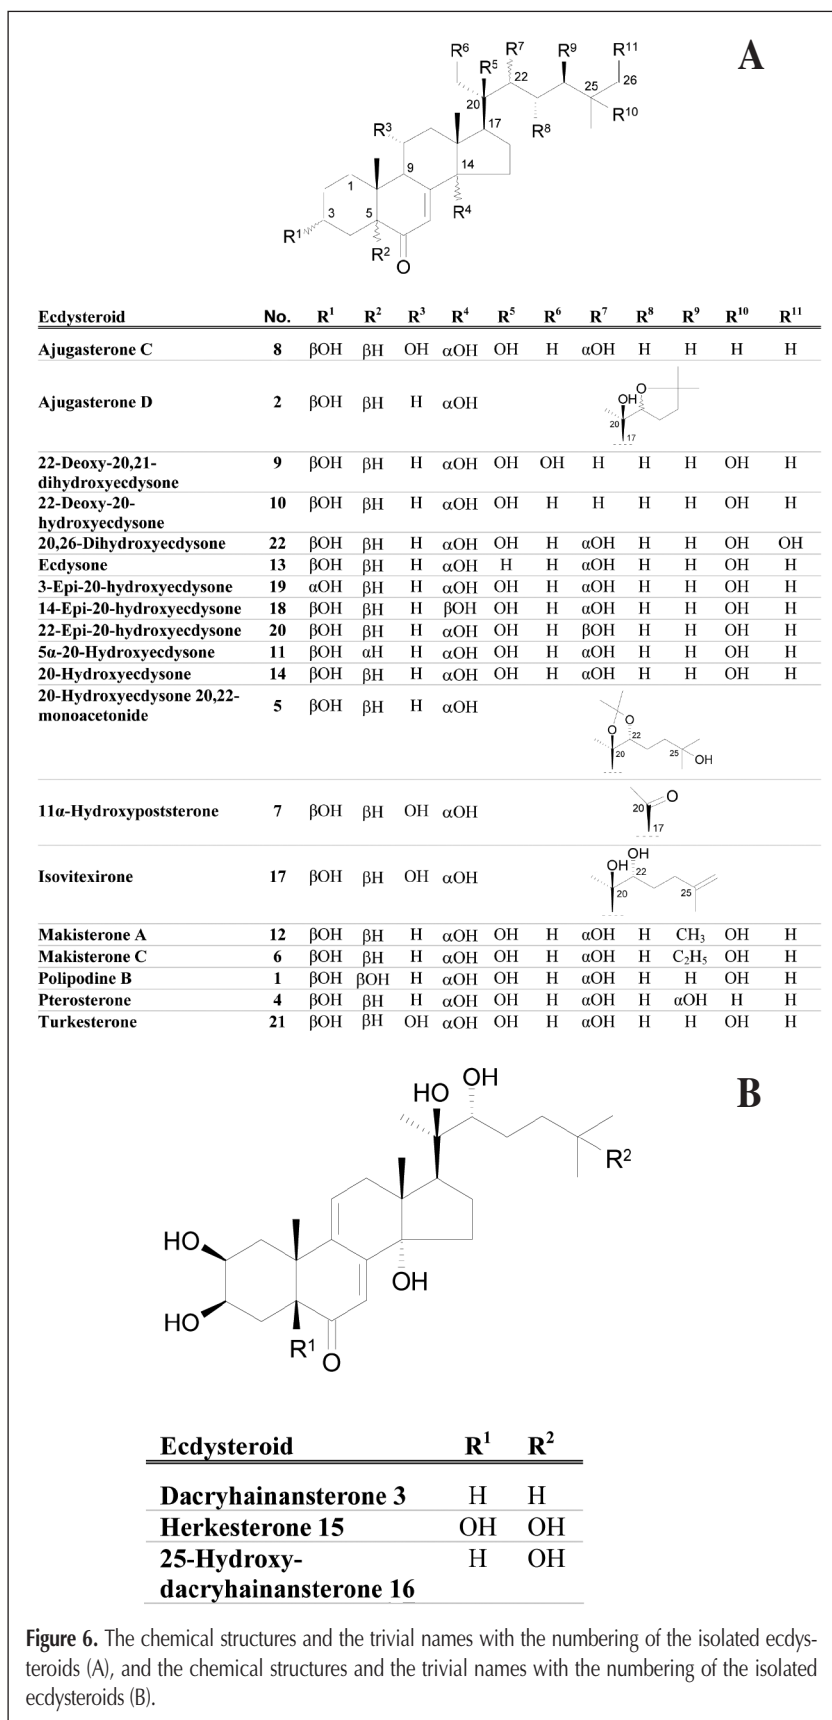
A

R$^6$ R$^7$ R$^9$ R$^{11}$ R$^5$ 22 26 20 25 R$^{10}$ 17 R$^8$ R$^3$ 9 14 1 5 3 R$^4$ R$^1$ R$^2$ O

| Ecdysteroid | No. | R$^1$ | R$^2$ | R$^3$ | R$^4$ | R$^5$ | R$^6$ | R$^7$ | R$^8$ | R$^9$ | R$^{10}$ | R$^{11}$ |
|---|---|---|---|---|---|---|---|---|---|---|---|---|
| Ajugasterone C | 8 | βOH | βH | OH | αOH | OH | H | αOH | H | H | H | H |
| Ajugasterone D | 2 | βOH | βH | H | αOH | OH 20 17 O | | | | | | |
| 22-Deoxy-20,21-dihydroxyecdysone | 9 | βOH | βH | H | αOH | OH | OH | H | H | H | OH | H |
| 22-Deoxy-20-hydroxyecdysone | 10 | βOH | βH | H | αOH | OH | H | H | H | H | OH | H |
| 20,26-Dihydroxyecdysone | 22 | βOH | βH | H | αOH | OH | H | αOH | H | H | OH | OH |
| Ecdysone | 13 | βOH | βH | H | αOH | H | H | αOH | H | H | OH | H |
| 3-Epi-20-hydroxyecdysone | 19 | αOH | βH | H | αOH | OH | H | αOH | H | H | OH | H |
| 14-Epi-20-hydroxyecdysone | 18 | βOH | βH | H | βOH | OH | H | αOH | H | H | OH | H |
| 22-Epi-20-hydroxyecdysone | 20 | βOH | βH | H | αOH | OH | H | βOH | H | H | OH | H |
| 5α-20-Hydroxyecdysone | 11 | βOH | αH | H | αOH | OH | H | αOH | H | H | OH | H |
| 20-Hydroxyecdysone | 14 | βOH | βH | H | αOH | OH | H | αOH | H | H | OH | H |
| 20-Hydroxyecdysone 20,22-monoacetonide | 5 | βOH | βH | H | αOH | O O 22 20 25 OH | | | | | | |
| 11α-Hydroxypoststerone | 7 | βOH | βH | OH | αOH | 20 O 17 | | | | | | |
| Isovitexirone | 17 | βOH | βH | OH | αOH | OH OH 22 20 25 | | | | | | |
| Makisterone A | 12 | βOH | βH | H | αOH | OH | H | αOH | H | $CH_3$ | OH | H |
| Makisterone C | 6 | βOH | βH | H | αOH | OH | H | αOH | H | $C_2H_5$ | OH | H |
| Polipodine B | 1 | βOH | βOH | H | αOH | OH | H | αOH | H | H | OH | H |
| Pterosterone | 4 | βOH | βH | H | αOH | OH | H | αOH | H | αOH | H | H |
| Turkesterone | 21 | βOH | βH | OH | αOH | OH | H | αOH | H | H | OH | H |

B

HO OH R$^2$ HO OH HO R$^1$ O

| Ecdysteroid | R$^1$ | R$^2$ |
|---|---|---|
| Dacryhainansterone 3 | H | H |
| Herkesterone 15 | OH | OH |
| 25-Hydroxy-dacryhainansterone 16 | H | OH |

Figure 6. The chemical structures and the trivial names with the numbering of the isolated ecdysteroids (A), and the chemical structures and the trivial names with the numbering of the isolated ecdysteroids (B).